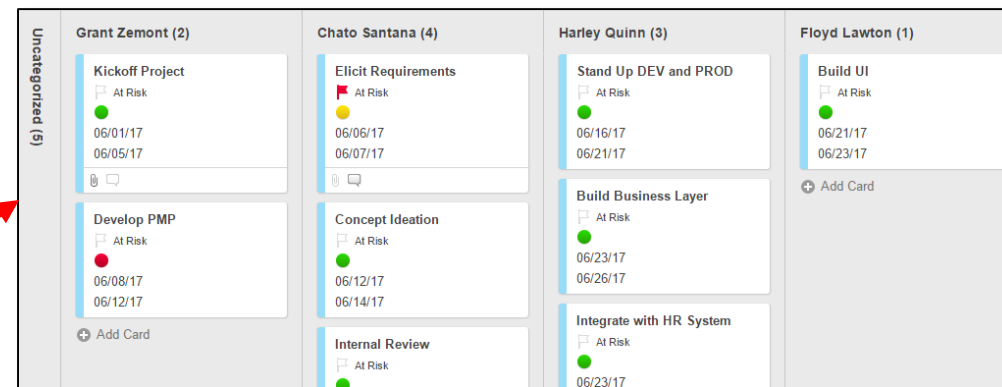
Uncategorized (5)

Grant Zemont (2)

Kickoff Project
At Risk
06/01/17
06/05/17

Develop PMP
At Risk
06/08/17
06/12/17

Add Card

Chato Santana (4)

Elicit Requirements
At Risk
06/06/17
06/07/17

Concept Ideation
At Risk
06/12/17
06/14/17

Internal Review
At Risk

Harley Quinn (3)

Stand Up DEV and PROD
At Risk
06/16/17
06/21/17

Build Business Layer
At Risk
06/23/17
06/26/17

Integrate with HR System
At Risk
06/23/17

Floyd Lawton (1)

Build UI
At Risk
06/21/17
06/23/17

Add Card